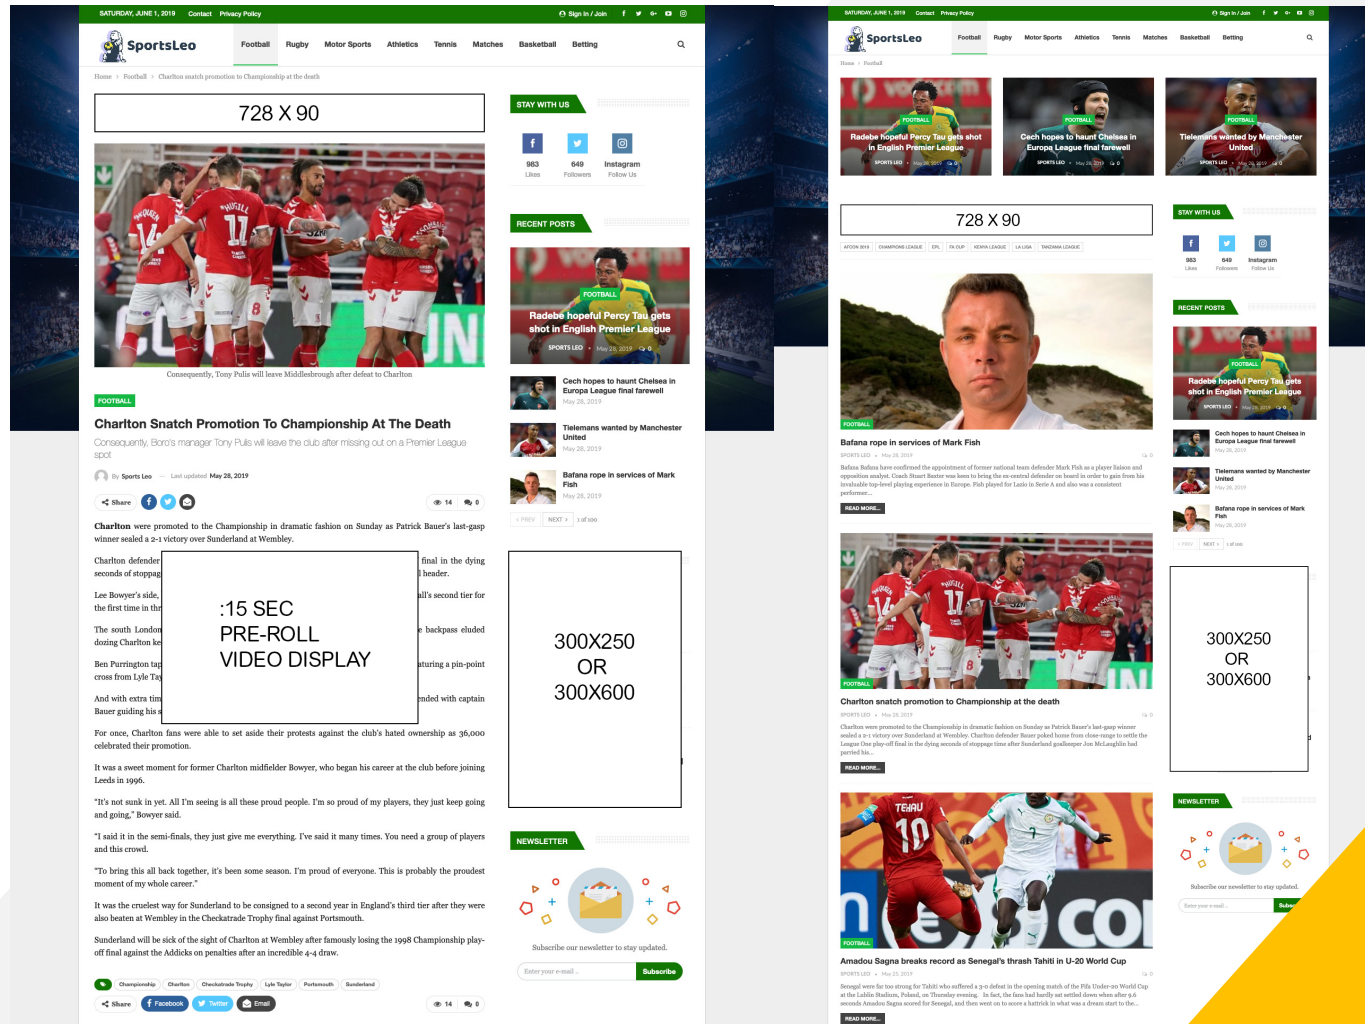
SATURDAY, JUNE 1, 2019 Contact Privacy Policy

Sign In / Join

SportsLeo

Football Rugby Motor Sports Athletics Tennis Matches Basketball Betting

Home > Football > Charlton snatch promotion to Championship at the death

728 X 90

Consequently, Tony Pulis will leave Middlesbrough after defeat to Charlton

FOOTBALL

Charlton Snatch Promotion To Championship At The Death

Consequently, Boro's manager Tony Pulis will leave the club after missing out on a Premier League spot

By Sports Leo — Last updated May 28, 2019

Share

14 0

Charlton were promoted to the Championship in dramatic fashion on Sunday as Patrick Bauer's last-gasp winner sealed a 2-1 victory over Sunderland at Wembley.

Charlton defender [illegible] final in the dying seconds of stoppag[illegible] header.

Lee Bowyer's side, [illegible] all's second tier for the first time in th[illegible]

The south London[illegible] backpass eluded dozing Charlton ke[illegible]

Ben Purrington tap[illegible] aturing a pin-point cross from Lyle Tay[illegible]

And with extra tim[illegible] nded with captain Bauer guiding his s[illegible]

:15 SEC PRE-ROLL VIDEO DISPLAY

For once, Charlton fans were able to set aside their protests against the club's hated ownership as 36,000 celebrated their promotion.

It was a sweet moment for former Charlton midfielder Bowyer, who began his career at the club before joining Leeds in 1996.

"It's not sunk in yet. All I'm seeing is all these proud people. I'm so proud of my players, they just keep going and going," Bowyer said.

"I said it in the semi-finals, they just give me everything. I've said it many times. You need a group of players and this crowd.

"To bring this all back together, it's been some season. I'm proud of everyone. This is probably the proudest moment of my whole career."

It was the cruelest way for Sunderland to be consigned to a second year in England's third tier after they were also beaten at Wembley in the Checkatrade Trophy final against Portsmouth.

Sunderland will be sick of the sight of Charlton at Wembley after famously losing the 1998 Championship play-off final against the Addicks on penalties after an incredible 4-4 draw.

Championship Charlton Checkatrade Trophy Lyle Taylor Portsmouth Sunderland

Share Facebook Twitter Email

14 0

STAY WITH US

983 Likes 649 Followers Instagram Follow Us

RECENT POSTS

FOOTBALL
Radebe hopeful Percy Tau gets shot in English Premier League
SPORTS LEO May 28, 2019 0

Cech hopes to haunt Chelsea in Europa League final farewell
May 28, 2019

Tielemans wanted by Manchester United
May 28, 2019

Bafana rope in services of Mark Fish
May 28, 2019

< PREV NEXT > 1 of 100

300X250 OR 300X600

NEWSLETTER

Subscribe our newsletter to stay updated.

Enter your e-mail... Subscribe

SATURDAY, JUNE 1, 2019 Contact Privacy Policy

Sign In / Join

SportsLeo

Football Rugby Motor Sports Athletics Tennis Matches Basketball Betting

Home > Football

FOOTBALL
Radebe hopeful Percy Tau gets shot in English Premier League
SPORTS LEO May 28, 2019 0

FOOTBALL
Cech hopes to haunt Chelsea in Europa League final farewell
SPORTS LEO May 28, 2019 0

FOOTBALL
Tielemans wanted by Manchester United
SPORTS LEO May 28, 2019 0

728 X 90

AFCON 2019 CHAMPIONS LEAGUE EPL FA CUP KENYA LEAGUE LA LIGA TANZANIA LEAGUE

FOOTBALL
Bafana rope in services of Mark Fish
SPORTS LEO May 28, 2019 0
Bafana Bafana have confirmed the appointment of former national team defender Mark Fish as a player liaison and opposition analyst. Coach Stuart Baxter was keen to bring the ex-central defender on board in order to gain from his invaluable top-playing experience in Europe. Fish played for Lazio in Serie A and also was a consistent performer...
READ MORE...

FOOTBALL
Charlton snatch promotion to Championship at the death
SPORTS LEO May 28, 2019 0
Charlton were promoted to the Championship in dramatic fashion on Sunday as Patrick Bauer's last-gasp winner sealed a 2-1 victory over Sunderland at Wembley. Charlton defender Bauer poked home from close-range to settle the League One play-off final in the dying seconds of stoppage time after Sunderland goalkeeper Jon McLaughlin had parried his...
READ MORE...

FOOTBALL
Amadou Sagna breaks record as Senegal's thrash Tahiti in U-20 World Cup
SPORTS LEO May 25, 2019 0
Senegal were far too strong for Tahiti who suffered a 3-0 defeat in the opening match of the Fifa Under-20 World Cup at the Lublin Stadium, Poland, on Thursday evening. In fact, the fans had hardly yet settled down when after 9.6 seconds Amadou Sagna scored for Senegal, and then went on to score a hattrick in what was a dream start to the...
READ MORE...

STAY WITH US

983 Likes 649 Followers Instagram Follow Us

RECENT POSTS

FOOTBALL
Radebe hopeful Percy Tau gets shot in English Premier League
SPORTS LEO May 28, 2019 0

Cech hopes to haunt Chelsea in Europa League final farewell
May 28, 2019

Tielemans wanted by Manchester United
May 28, 2019

Bafana rope in services of Mark Fish
May 28, 2019

< PREV NEXT > 1 of 100

300X250 OR 300X600

NEWSLETTER

Subscribe our newsletter to stay updated.

Enter your e-mail... Subsc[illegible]